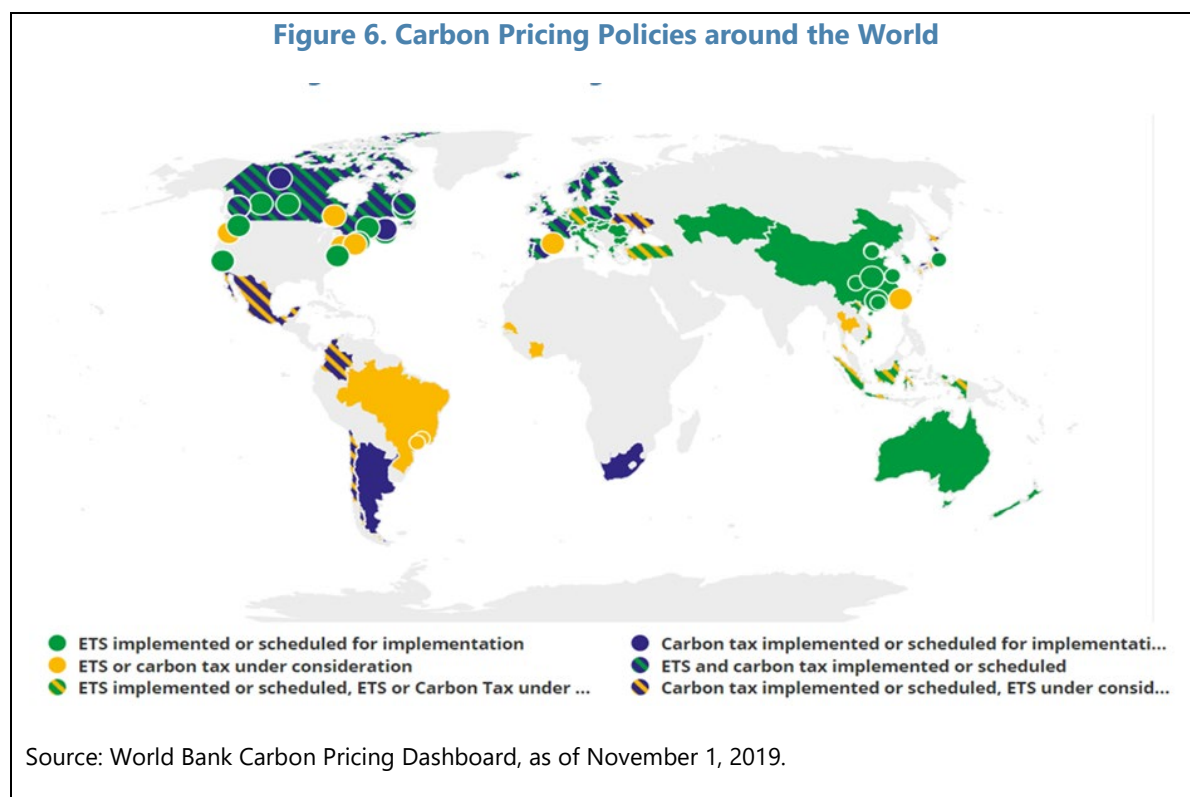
Figure 6. Carbon Pricing Policies around the World

ETS implemented or scheduled for implementation
ETS or carbon tax under consideration
ETS implemented or scheduled, ETS or Carbon Tax under ...
Carbon tax implemented or scheduled for implementati...
ETS and carbon tax implemented or scheduled
Carbon tax implemented or scheduled, ETS under consid...

Source: World Bank Carbon Pricing Dashboard, as of November 1, 2019.